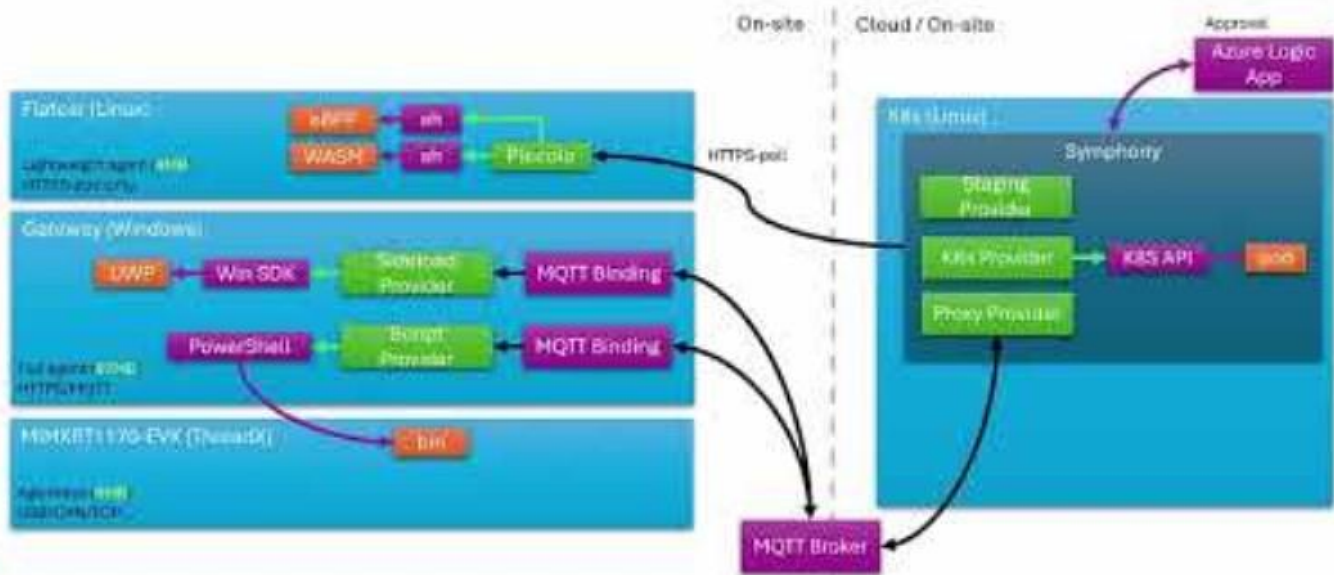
On-site

Cloud / On-site

Approval

Azure Logic App

Flatcar (Linux)

eBPF

sh

WASM

sh

Piccolo

Lightweight agent ([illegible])
HTTPS polling

HTTPS-poll

K8s (Linux)

Symphony

Staging Provider

K8s Provider

K8S API

pod

Proxy Provider

Gateway (Windows)

UWP

Win SDK

Sideload Provider

MQTT Binding

PowerShell

Script Provider

MQTT Binding

Full agent ([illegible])
HTTPS/MQTT

MIMXRT1170-EVK (ThreadX)

bin

Agentless ([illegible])
USB/CAN/TCP

MQTT Broker